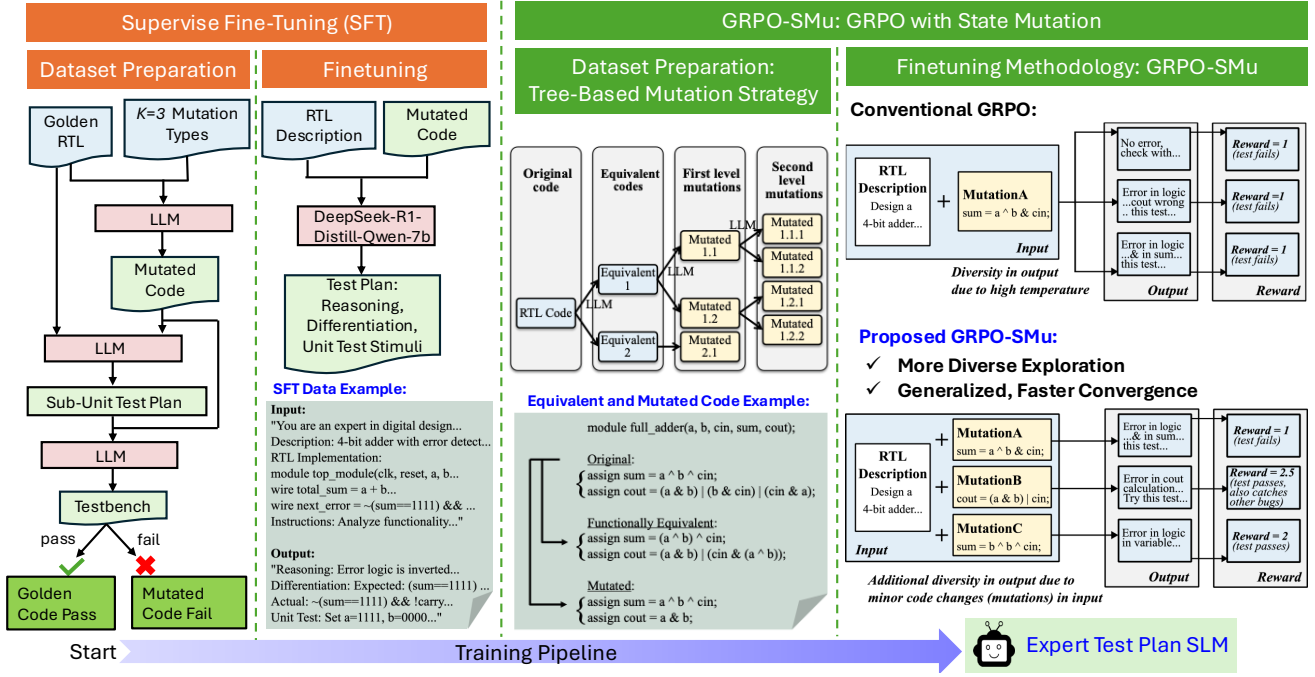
Supervise Fine-Tuning (SFT)

Dataset Preparation

Golden RTL

$K$=3 Mutation Types

LLM

Mutated Code

LLM

Sub-Unit Test Plan

LLM

Testbench

pass

fail

Golden Code Pass

Mutated Code Fail

Finetuning

RTL Description

Mutated Code

DeepSeek-R1-Distill-Qwen-7b

Test Plan: Reasoning, Differentiation, Unit Test Stimuli

SFT Data Example:

Input:
"You are an expert in digital design...
Description: 4-bit adder with error detect...
RTL Implementation:
module top_module(clk, reset, a, b...
wire total_sum = a + b...
wire next_error = ~(sum==1111) && ...
Instructions: Analyze functionality..."

Output:
"Reasoning: Error logic is inverted...
Differentiation: Expected: (sum==1111) ...
Actual: ~(sum==1111) && !carry...
Unit Test: Set a=1111, b=0000..."

GRPO-SMu: GRPO with State Mutation

Dataset Preparation: Tree-Based Mutation Strategy

Original code

Equivalent codes

First level mutations

Second level mutations

RTL Code

LLM

Equivalent 1

Equivalent 2

LLM

Mutated 1.1

Mutated 1.2

Mutated 2.1

LLM

Mutated 1.1.1

Mutated 1.1.2

Mutated 1.2.1

Mutated 1.2.2

Equivalent and Mutated Code Example:

module full_adder(a, b, cin, sum, cout);

Original:
assign sum = a ^ b ^ cin;
assign cout = (a & b) | (b & cin) | (cin & a);

Functionally Equivalent:
assign sum = (a ^ b) ^ cin;
assign cout = (a & b) | (cin & (a ^ b));

Mutated:
assign sum = a ^ b ^ cin;
assign cout = a & b;

Finetuning Methodology: GRPO-SMu

Conventional GRPO:

RTL Description
Design a 4-bit adder...

+

MutationA
sum = a ^ b & cin;

Input

No error, check with...

Error in logic ...cout wrong .. this test...

Error in logic ...& in sum... this test...

Output

Reward = 1 (test fails)

Reward =1 (test fails)

Reward = 1 (test fails)

Reward

Diversity in output due to high temperature

Proposed GRPO-SMu:

✓ More Diverse Exploration

✓ Generalized, Faster Convergence

RTL Description
Design a 4-bit adder...

+ MutationA
sum = a ^ b & cin;

+ MutationB
cout = (a & b) | cin;

+ MutationC
sum = b ^ b ^ cin;

Input

Error in logic ...& in sum... this test...

Error in cout calculation... Try this test...

Error in logic in variable...

Output

Reward = 1 (test fails)

Reward = 2.5 (test passes, also catches other bugs)

Reward = 2 (test passes)

Reward

Additional diversity in output due to minor code changes (mutations) in input

Start

Training Pipeline

Expert Test Plan SLM